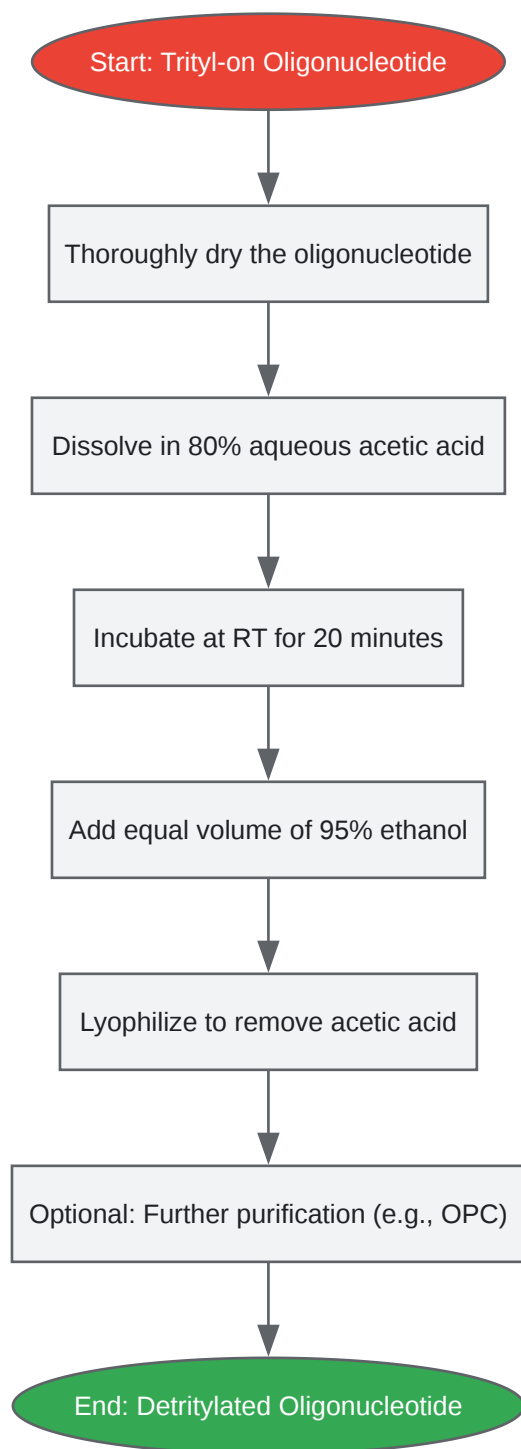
Start: Trityl-on Oligonucleotide

Thoroughly dry the oligonucleotide

Dissolve in 80% aqueous acetic acid

Incubate at RT for 20 minutes

Add equal volume of 95% ethanol

Lyophilize to remove acetic acid

Optional: Further purification (e.g., OPC)

End: Detritylated Oligonucleotide